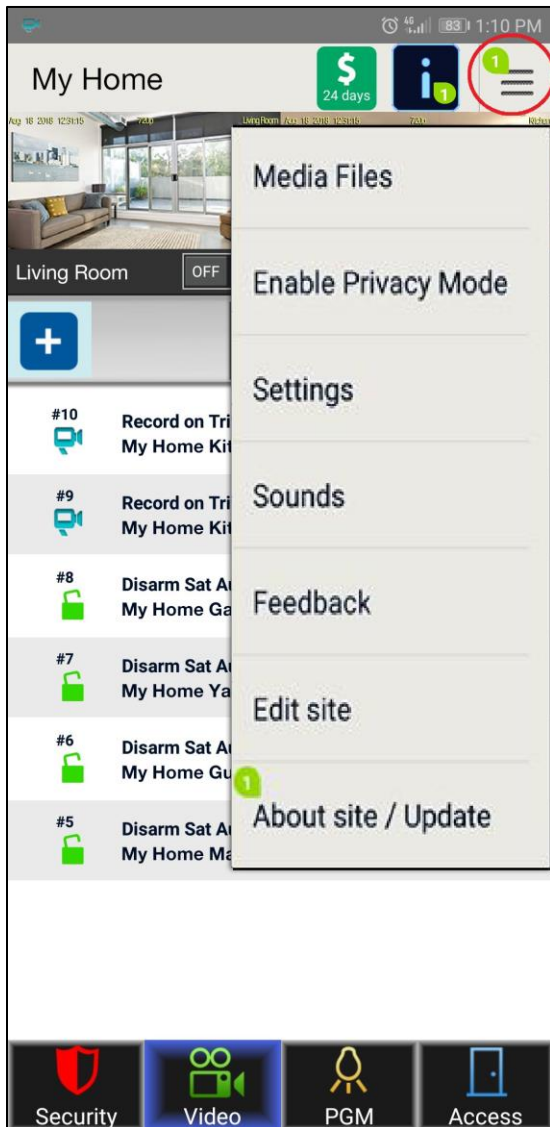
4G 83 1:10 PM

My Home

$
24 days

i 1

1

Aug 18 2018 12:31:16

Living Room Aug 18 2018 12:31:16

Living Room OFF

+

#10 Record on Tri
My Home Kit

#9 Record on Tri
My Home Kit

#8 Disarm Sat A
My Home Ga

#7 Disarm Sat A
My Home Ya

#6 Disarm Sat A
My Home Gu

#5 Disarm Sat A
My Home Ma

Media Files

Enable Privacy Mode

Settings

Sounds

Feedback

Edit site

1

About site / Update

Security

Video

PGM

Access